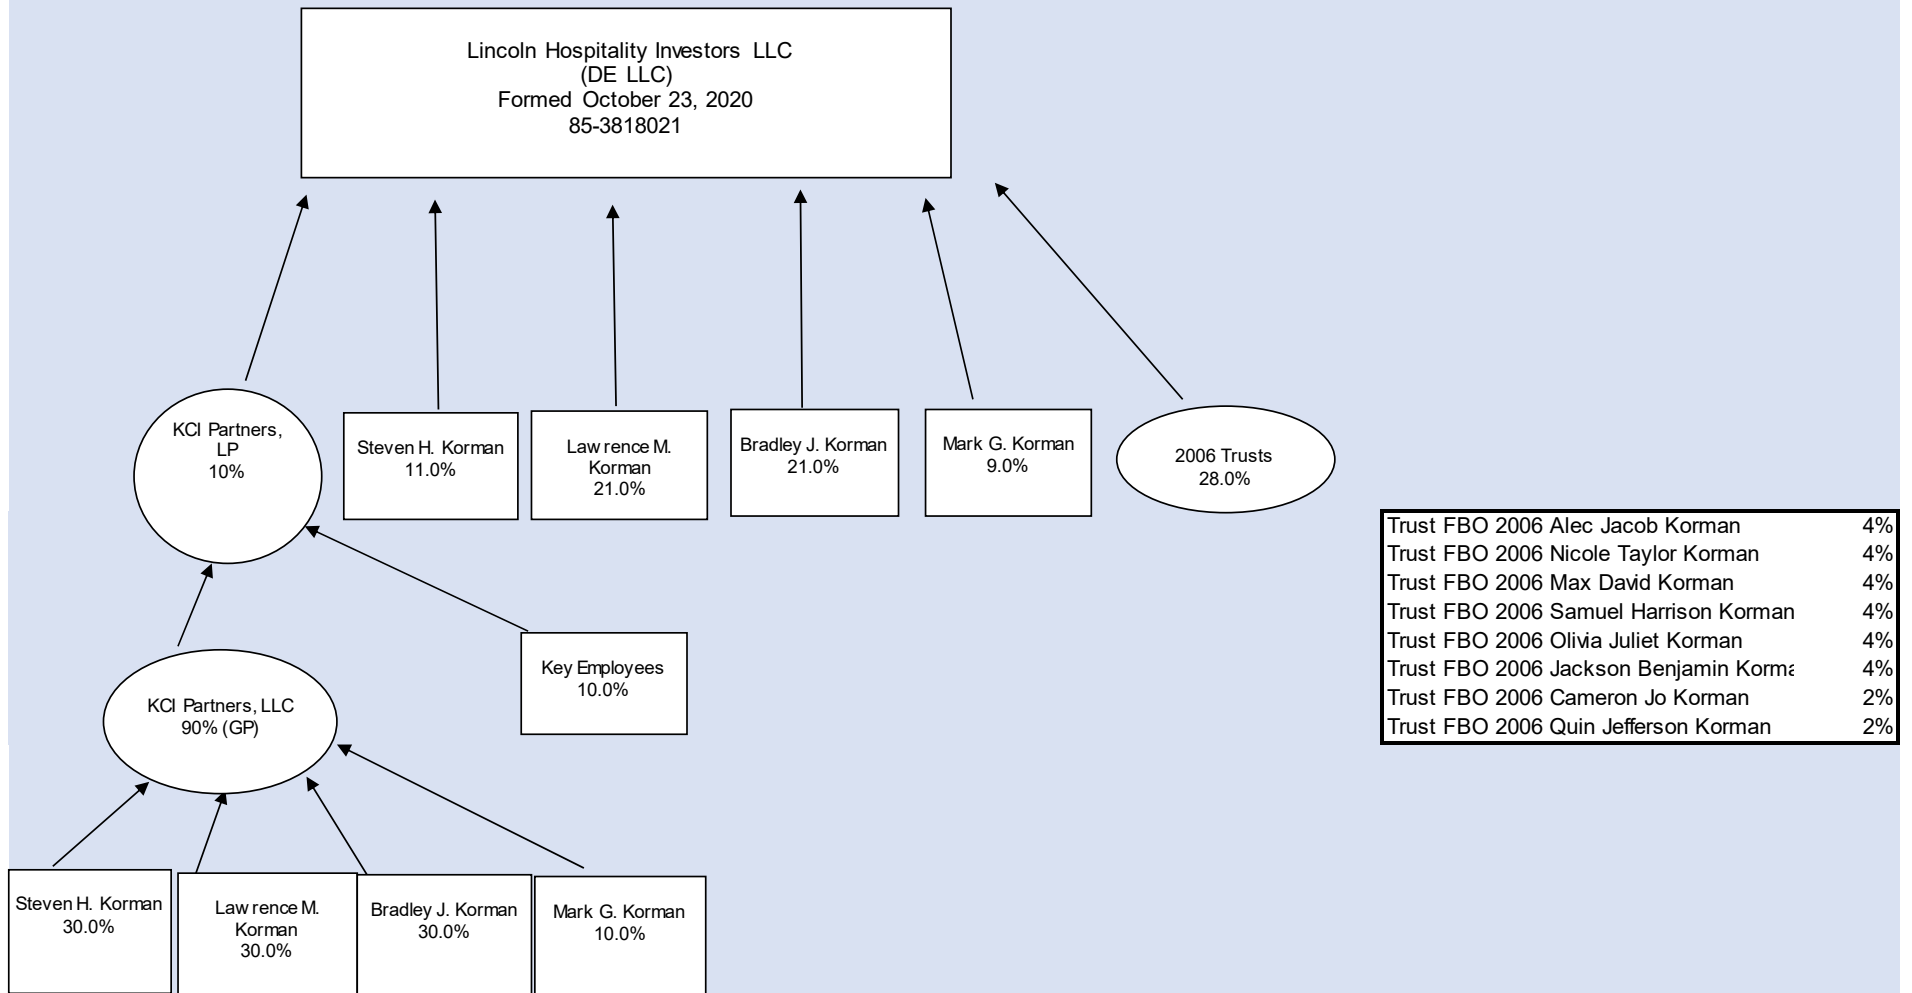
Lincoln Hospitality Investors LLC
(DE LLC)
Formed October 23, 2020
85-3818021

KCI Partners, LP
10%

Steven H. Korman
11.0%

Lawrence M. Korman
21.0%

Bradley J. Korman
21.0%

Mark G. Korman
9.0%

2006 Trusts
28.0%

| Trust FBO 2006 Alec Jacob Korman | 4% |
|---|---|
| Trust FBO 2006 Nicole Taylor Korman | 4% |
| Trust FBO 2006 Max David Korman | 4% |
| Trust FBO 2006 Samuel Harrison Korman | 4% |
| Trust FBO 2006 Olivia Juliet Korman | 4% |
| Trust FBO 2006 Jackson Benjamin Korma | 4% |
| Trust FBO 2006 Cameron Jo Korman | 2% |
| Trust FBO 2006 Quin Jefferson Korman | 2% |

Key Employees
10.0%

KCI Partners, LLC
90% (GP)

Steven H. Korman
30.0%

Lawrence M. Korman
30.0%

Bradley J. Korman
30.0%

Mark G. Korman
10.0%